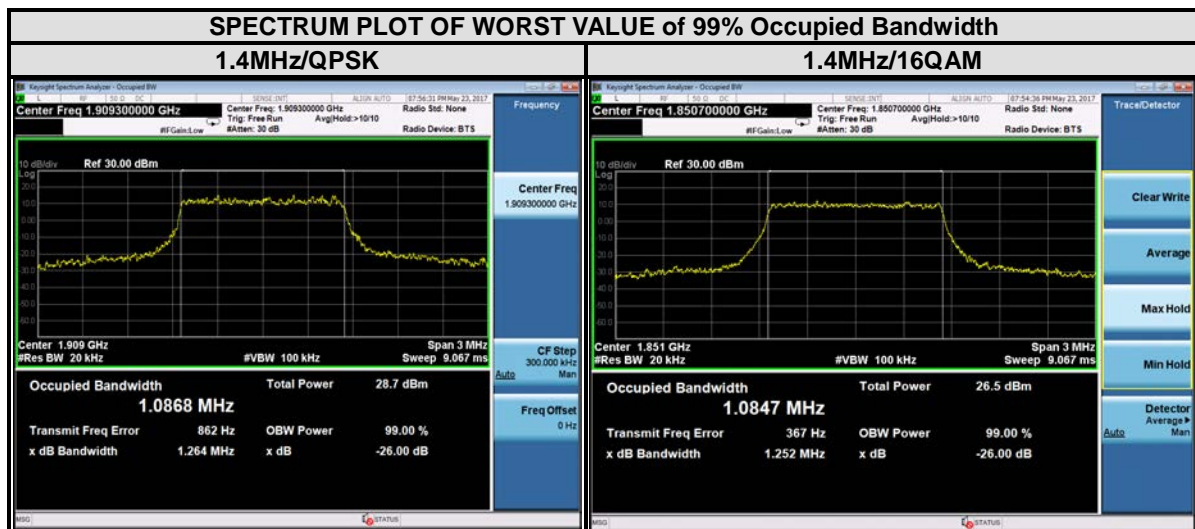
SPECTRUM PLOT OF WORST VALUE of 99% Occupied Bandwidth

| 1.4MHz/QPSK | 1.4MHz/16QAM |
|---|---|

Keysight Spectrum Analyzer - Occupied BW

Center Freq 1.909300000 GHz

Center Freq: 1.909300000 GHz
Trig: Free Run Avg|Hold:>10/10
#IFGain:Low #Atten: 30 dB

Radio Std: None
Radio Device: BTS

07:56:31 PM May 23, 2017

Frequency

10 dB/div Ref 30.00 dBm
Log

Center Freq
1.909300000 GHz

Center 1.909 GHz
#Res BW 20 kHz
#VBW 100 kHz
Span 3 MHz
Sweep 9.067 ms

CF Step
300.000 kHz
Auto Man

Occupied Bandwidth
1.0868 MHz
Total Power 28.7 dBm

Transmit Freq Error 862 Hz
OBW Power 99.00 %
x dB Bandwidth 1.264 MHz
x dB -26.00 dB

Freq Offset
0 Hz

MSG
STATUS

Keysight Spectrum Analyzer - Occupied BW

Center Freq 1.850700000 GHz

Center Freq: 1.850700000 GHz
Trig: Free Run Avg|Hold:>10/10
#IFGain:Low #Atten: 30 dB

Radio Std: None
Radio Device: BTS

07:54:36 PM May 23, 2017

Trace/Detector

10 dB/div Ref 30.00 dBm
Log

Clear Write

Average

Max Hold

Center 1.851 GHz
#Res BW 20 kHz
#VBW 100 kHz
Span 3 MHz
Sweep 9.067 ms

Min Hold

Occupied Bandwidth
1.0847 MHz
Total Power 26.5 dBm

Transmit Freq Error 367 Hz
OBW Power 99.00 %
x dB Bandwidth 1.252 MHz
x dB -26.00 dB

Detector
Average▸
Auto Man

MSG
STATUS